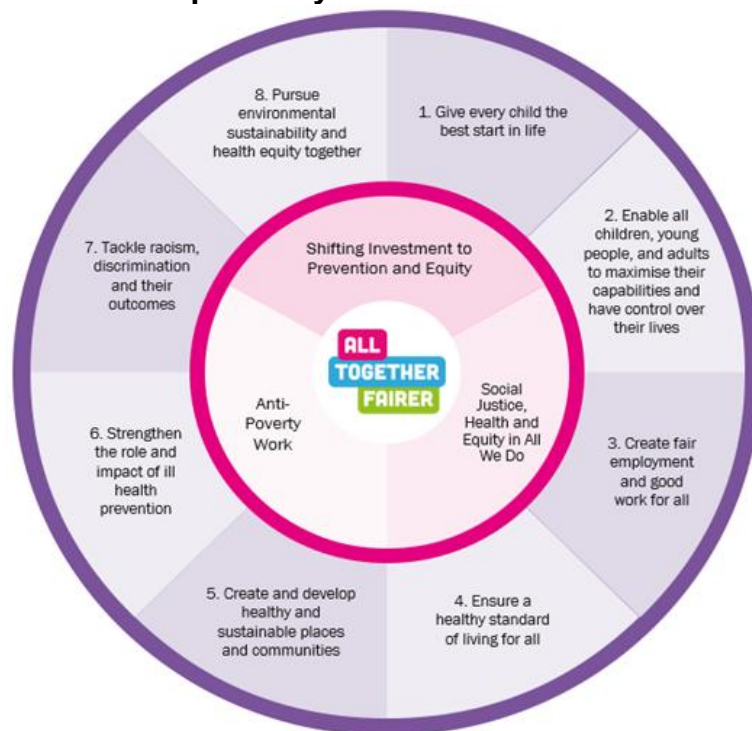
8. Pursue environmental sustainability and health equity together

1. Give every child the best start in life

2. Enable all children, young people, and adults to maximise their capabilities and have control over their lives

3. Create fair employment and good work for all

4. Ensure a healthy standard of living for all

5. Create and develop healthy and sustainable places and communities

6. Strengthen the role and impact of ill health prevention

7. Tackle racism, discrimination and their outcomes

Shifting Investment to Prevention and Equity

Anti-Poverty Work

ALL TOGETHER FAIRER

Social Justice, Health and Equity in All We Do